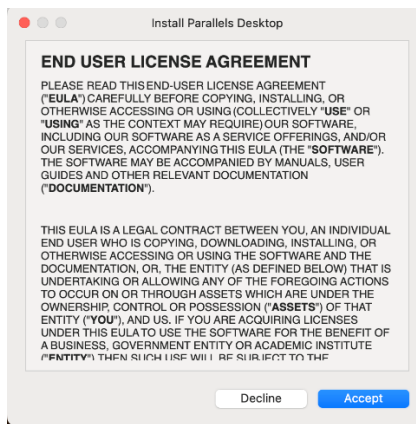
Install Parallels Desktop

END USER LICENSE AGREEMENT

PLEASE READ THIS END-USER LICENSE AGREEMENT ("EULA") CAREFULLY BEFORE COPYING, INSTALLING, OR OTHERWISE ACCESSING OR USING (COLLECTIVELY "USE" OR "USING" AS THE CONTEXT MAY REQUIRE) OUR SOFTWARE, INCLUDING OUR SOFTWARE AS A SERVICE OFFERINGS, AND/OR OUR SERVICES, ACCOMPANYING THIS EULA (THE "SOFTWARE"). THE SOFTWARE MAY BE ACCOMPANIED BY MANUALS, USER GUIDES AND OTHER RELEVANT DOCUMENTATION ("DOCUMENTATION").

THIS EULA IS A LEGAL CONTRACT BETWEEN YOU, AN INDIVIDUAL END USER WHO IS COPYING, DOWNLOADING, INSTALLING, OR OTHERWISE ACCESSING OR USING THE SOFTWARE AND THE DOCUMENTATION, OR, THE ENTITY (AS DEFINED BELOW) THAT IS UNDERTAKING OR ALLOWING ANY OF THE FOREGOING ACTIONS TO OCCUR ON OR THROUGH ASSETS WHICH ARE UNDER THE OWNERSHIP, CONTROL OR POSSESSION ("ASSETS") OF THAT ENTITY ("YOU"), AND US. IF YOU ARE ACQUIRING LICENSES UNDER THIS EULA TO USE THE SOFTWARE FOR THE BENEFIT OF A BUSINESS, GOVERNMENT ENTITY OR ACADEMIC INSTITUTE ("ENTITY") THEN SUCH USE WILL BE SUBJECT TO THE

Decline Accept